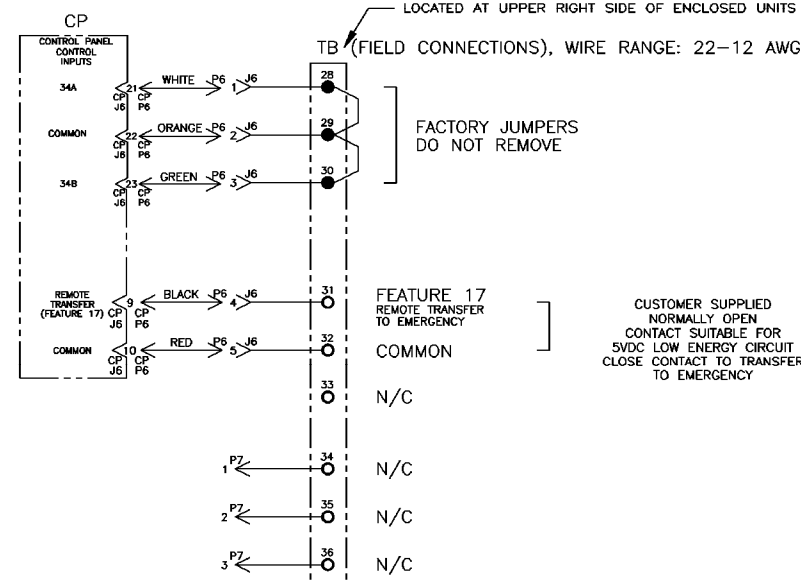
CP

CONTROL PANEL CONTROL INPUTS

LOCATED AT UPPER RIGHT SIDE OF ENCLOSED UNITS

TB (FIELD CONNECTIONS), WIRE RANGE: 22–12 AWG

34A
21 CP J6 CP P6
WHITE P6 J6 1
28

COMMON
22 CP J6 CP P6
ORANGE P6 J6 2
29

34B
23 CP J6 CP P6
GREEN P6 J6 3
30

FACTORY JUMPERS DO NOT REMOVE

REMOTE TRANSFER (FEATURE 17)
9 CP J6 CP P6
BLACK P6 J6 4
31

FEATURE 17
REMOTE TRANSFER TO EMERGENCY

COMMON
10 CP J6 CP P6
RED P6 J6 5
32

COMMON

CUSTOMER SUPPLIED NORMALLY OPEN CONTACT SUITABLE FOR 5VDC LOW ENERGY CIRCUIT CLOSE CONTACT TO TRANSFER TO EMERGENCY

33
N/C

1 P7
34
N/C

2 P7
35
N/C

3 P7
36
N/C